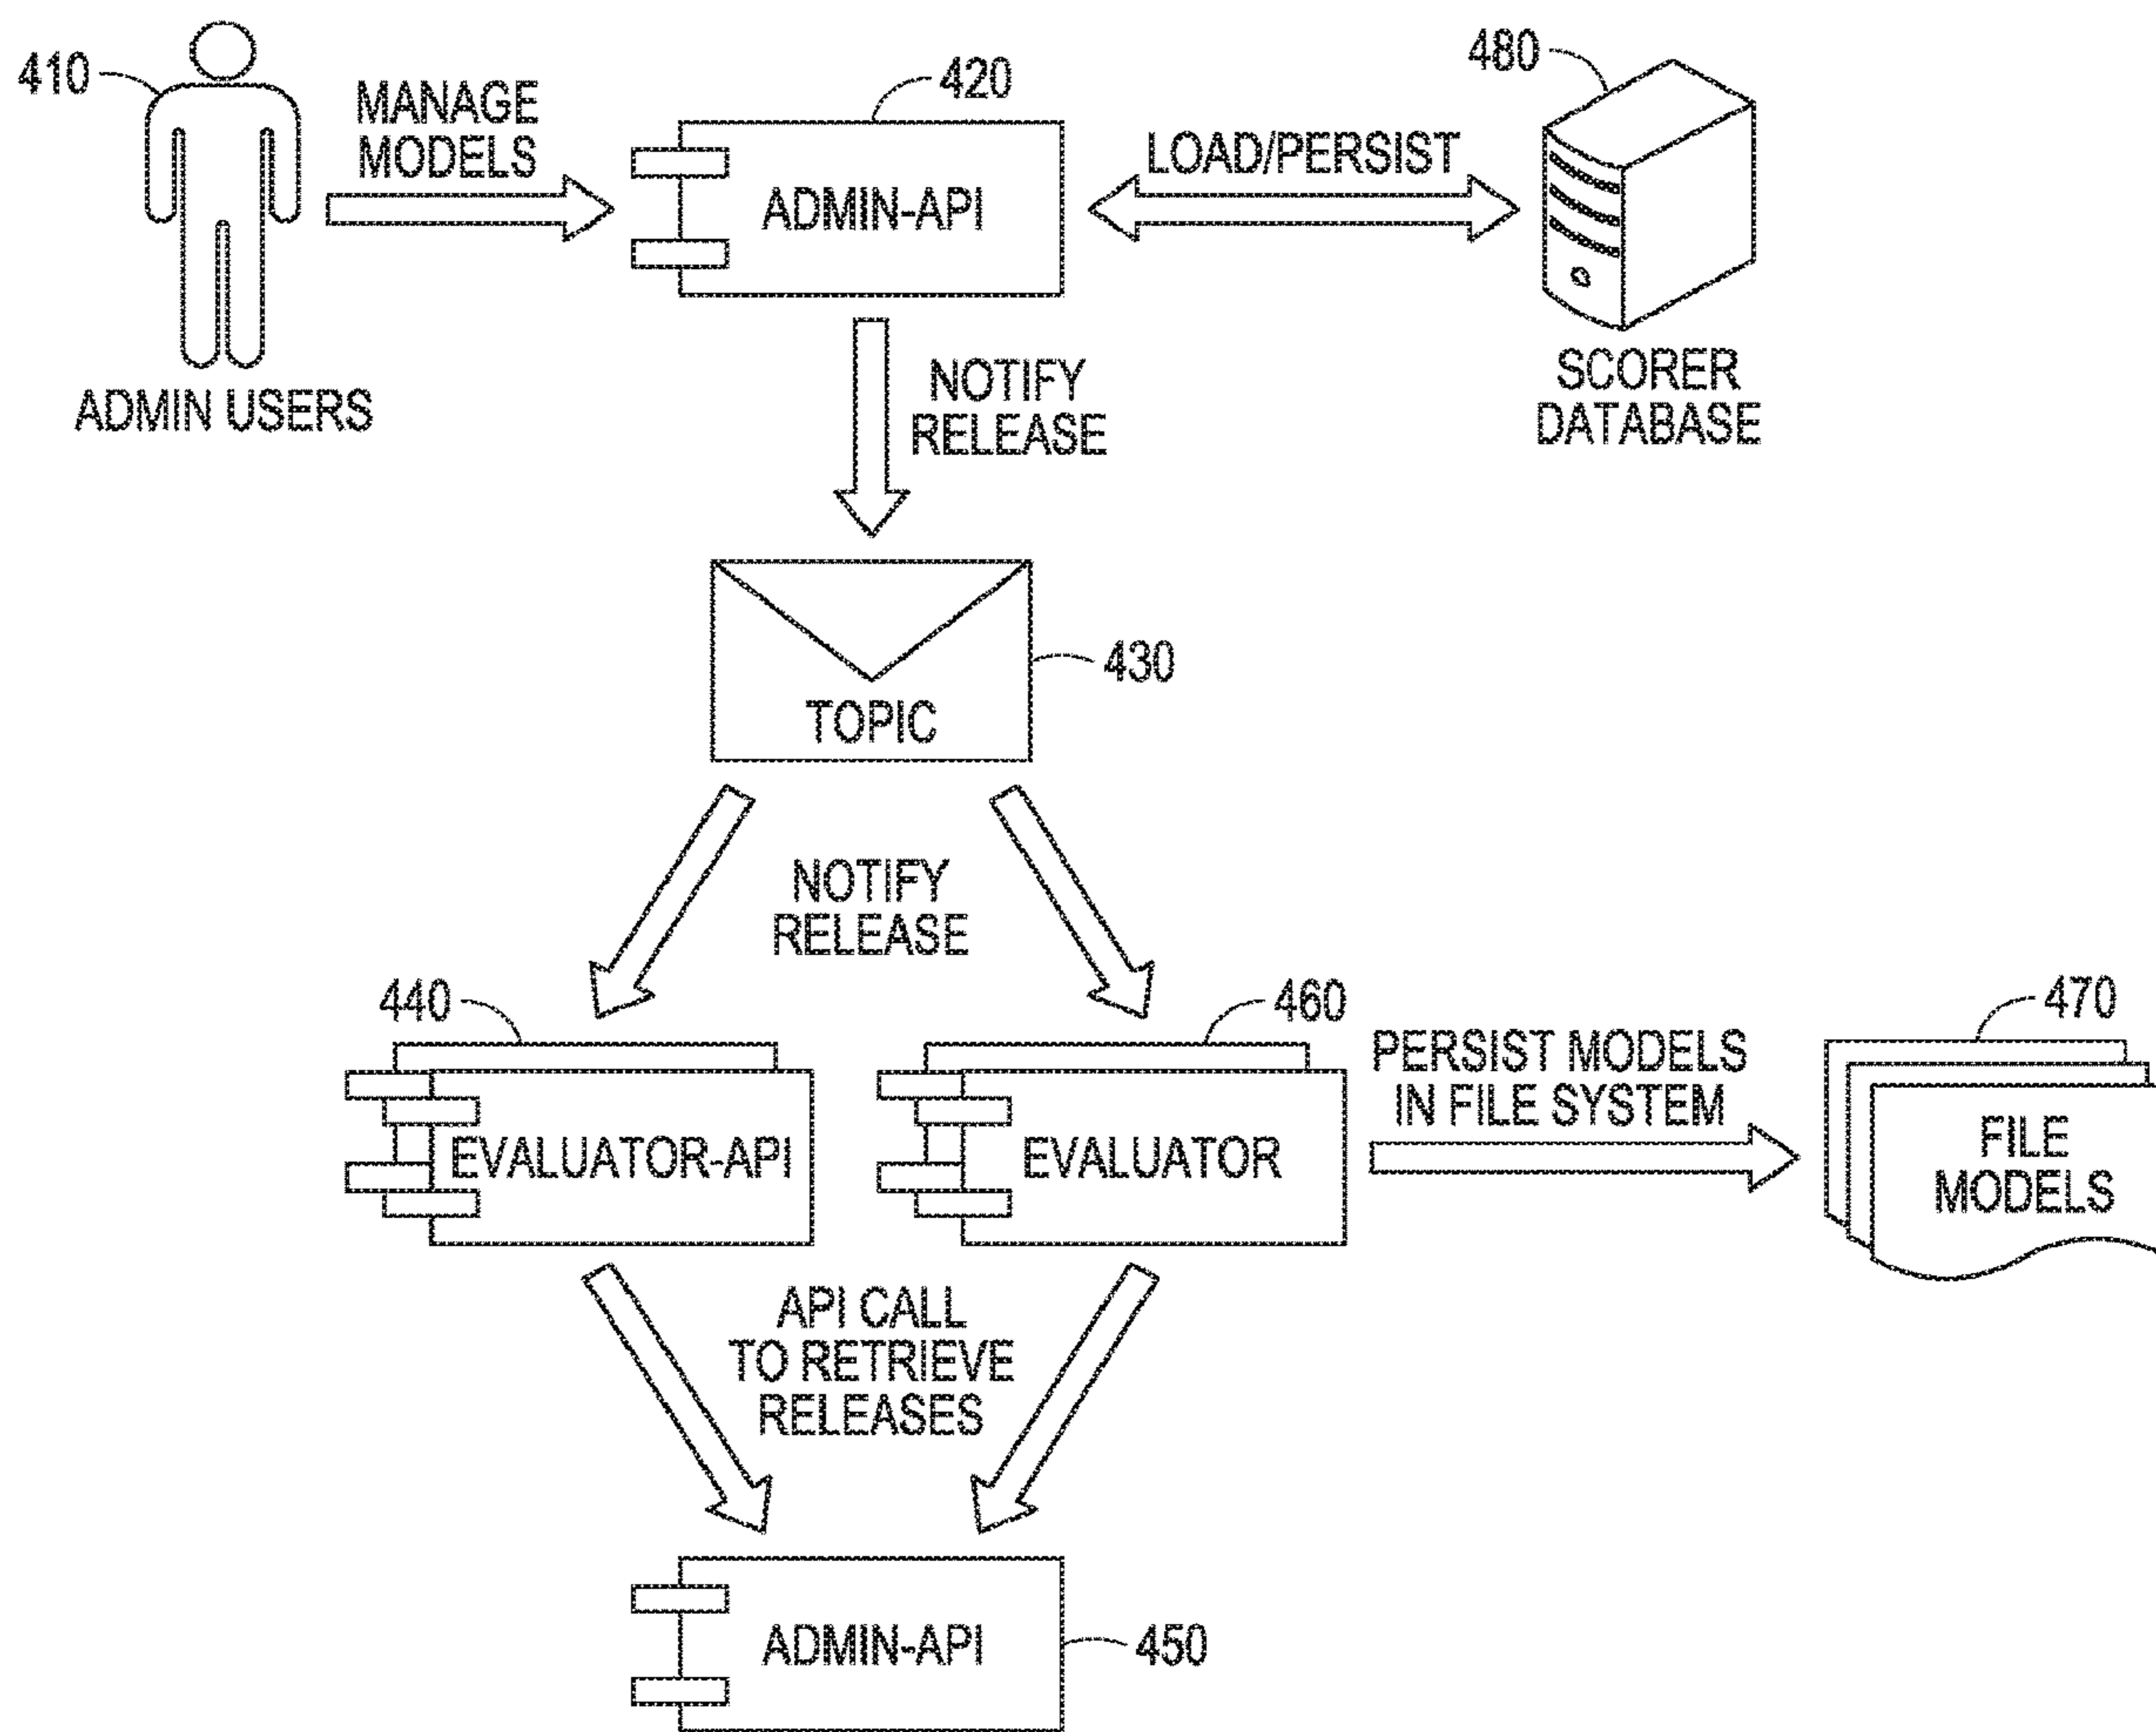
410

ADMIN USERS

MANAGE MODELS

420

ADMIN-API

LOAD/PERSIST

480

SCORER DATABASE

NOTIFY RELEASE

TOPIC

430

NOTIFY RELEASE

440

EVALUATOR-API

460

EVALUATOR

PERSIST MODELS IN FILE SYSTEM

470

FILE MODELS

API CALL TO RETRIEVE RELEASES

ADMIN-API

450